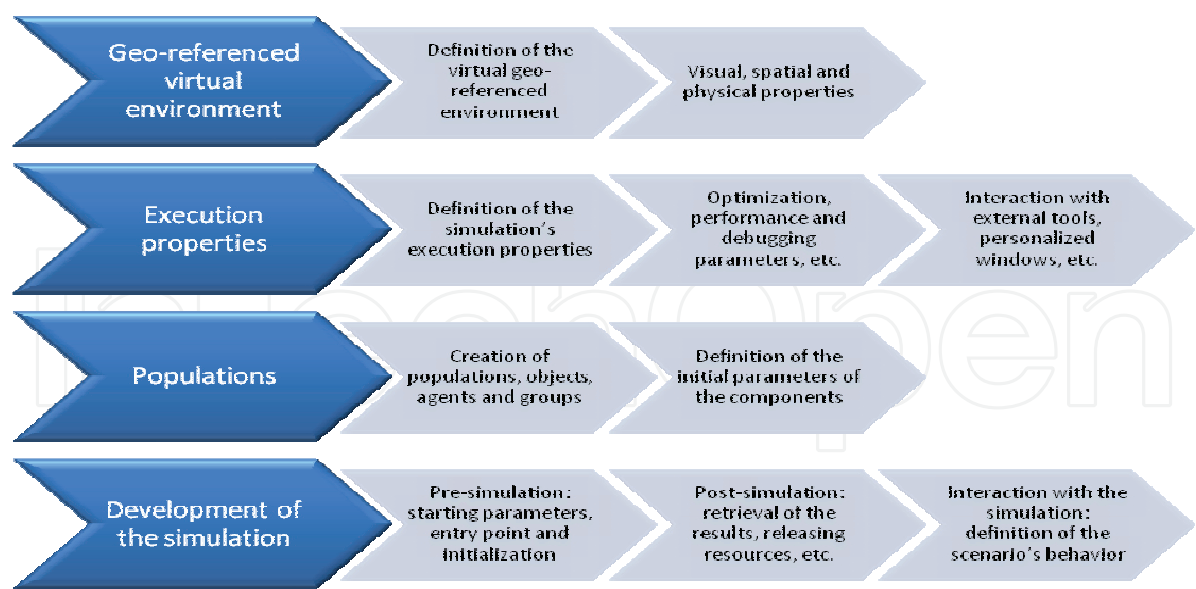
Geo-referenced virtual environment

Definition of the virtual geo-referenced environment

Visual, spatial and physical properties

Execution properties

Definition of the simulation's execution properties

Optimization, performance and debugging parameters, etc.

Interaction with external tools, personalized windows, etc.

Populations

Creation of populations, objects, agents and groups

Definition of the initial parameters of the components

Development of the simulation

Pre-simulation : starting parameters, entry point and initialization

Post-simulation: retrieval of the results, releasing resources, etc.

Interaction with the simulation: definition of the scenario's behavior